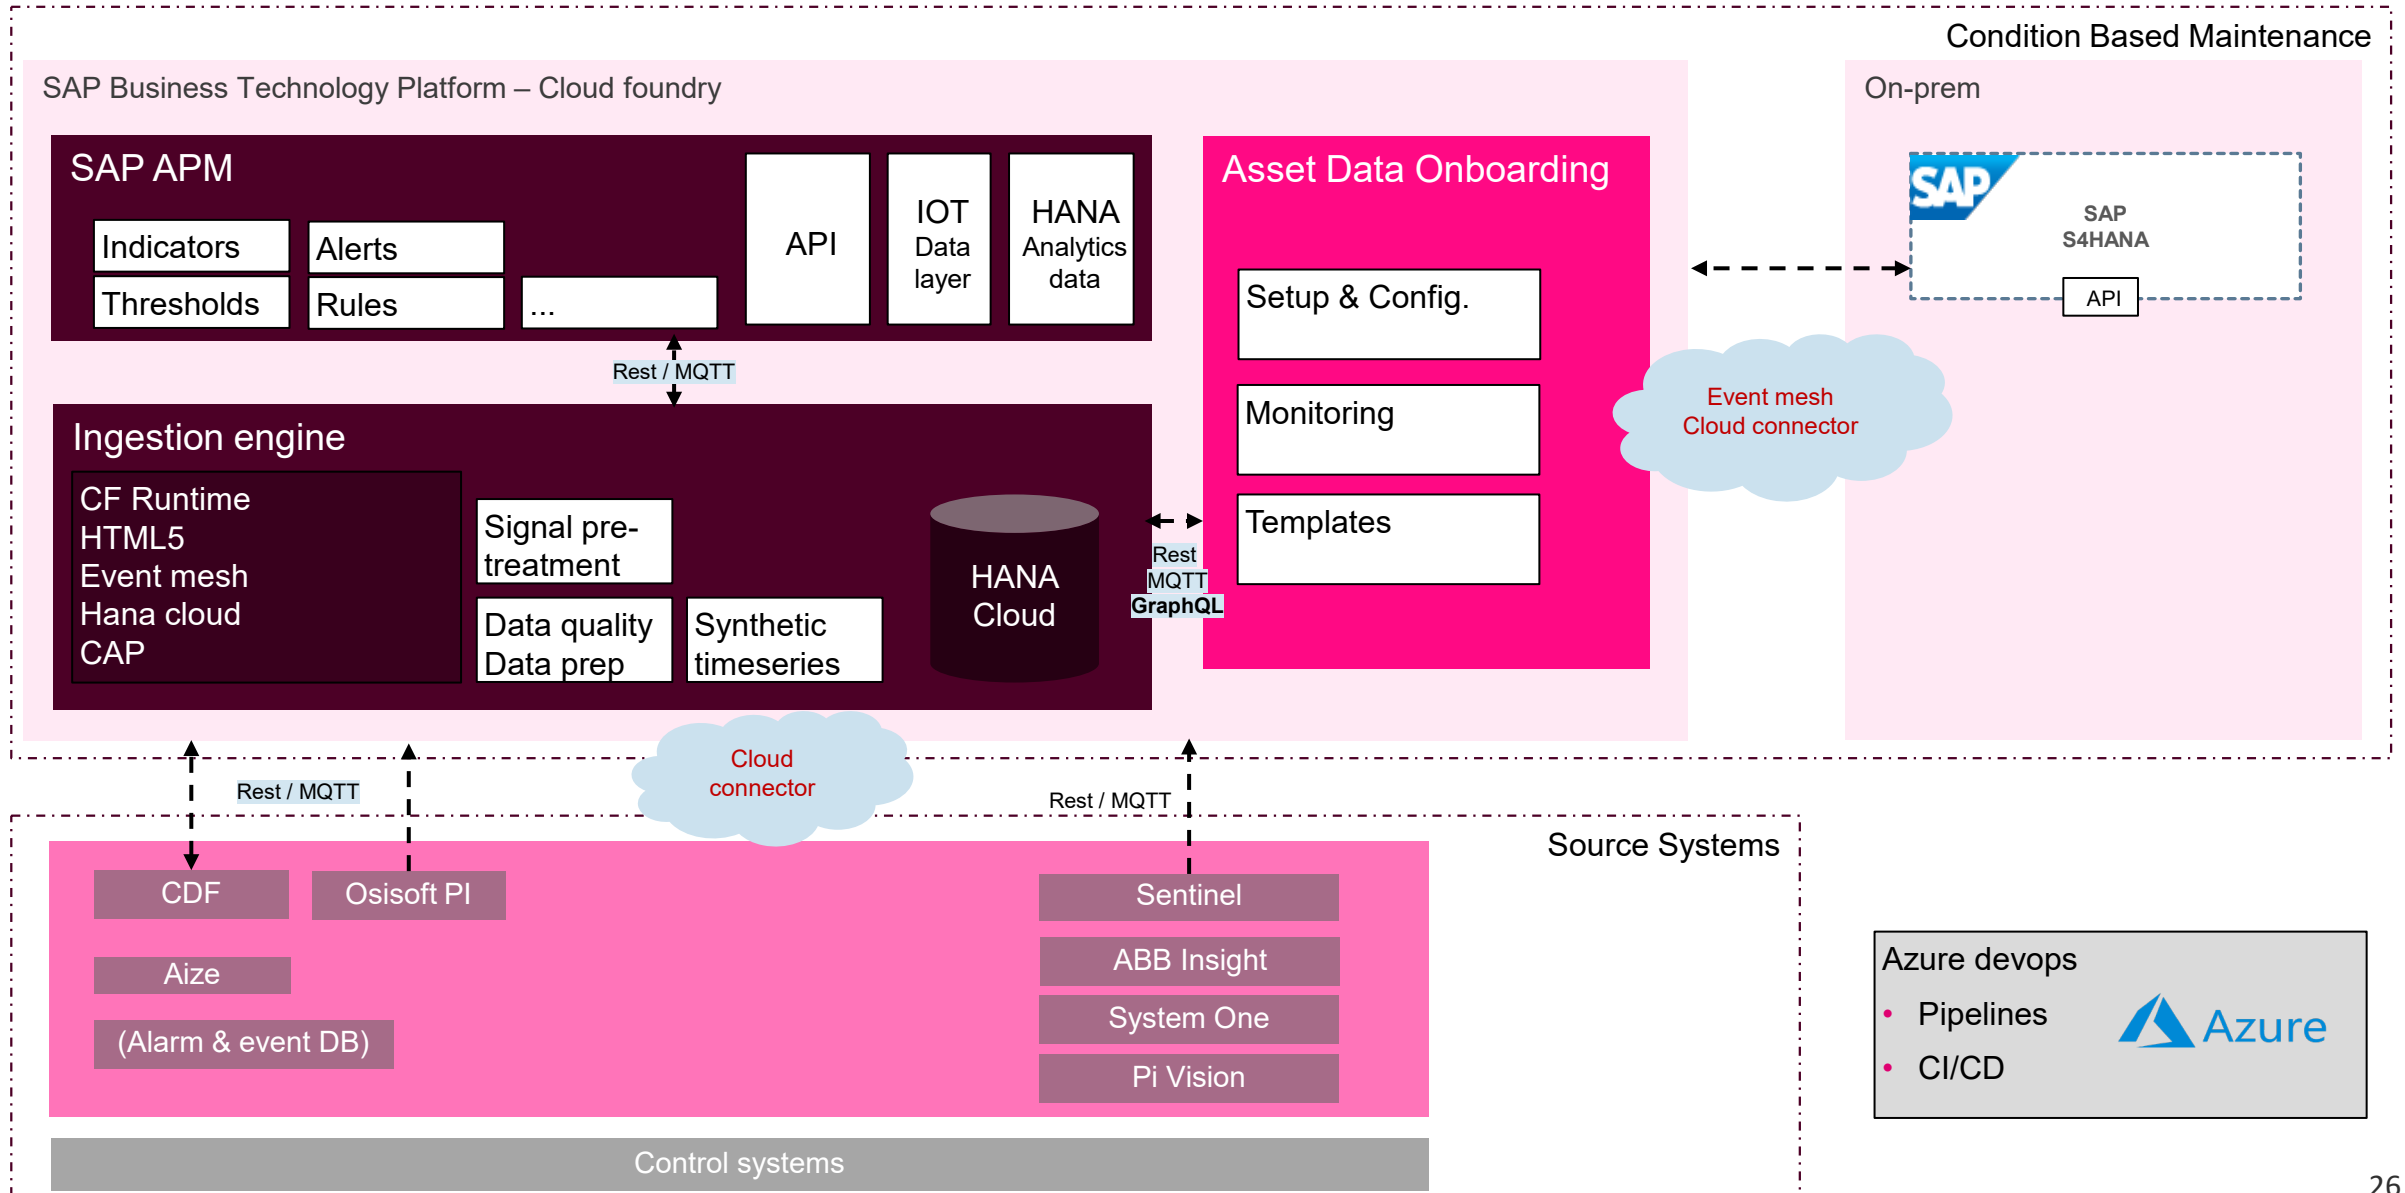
Condition Based Maintenance

SAP Business Technology Platform – Cloud foundry

On-prem

SAP APM

Indicators

Alerts

Thresholds

Rules

...

API

IOT Data layer

HANA Analytics data

Asset Data Onboarding

SAP

SAP S4HANA

API

Setup & Config.

Monitoring

Templates

Rest / MQTT

Event mesh Cloud connector

Ingestion engine

CF Runtime
HTML5
Event mesh
Hana cloud
CAP

Signal pre-treatment

Data quality Data prep

Synthetic timeseries

HANA Cloud

Rest
MQTT
GraphQL

Cloud connector

Rest / MQTT

Rest / MQTT

Source Systems

CDF

Osisoft PI

Sentinel

Aize

ABB Insight

System One

(Alarm & event DB)

Pi Vision

Azure devops
• Pipelines
• CI/CD

Azure

Control systems

26